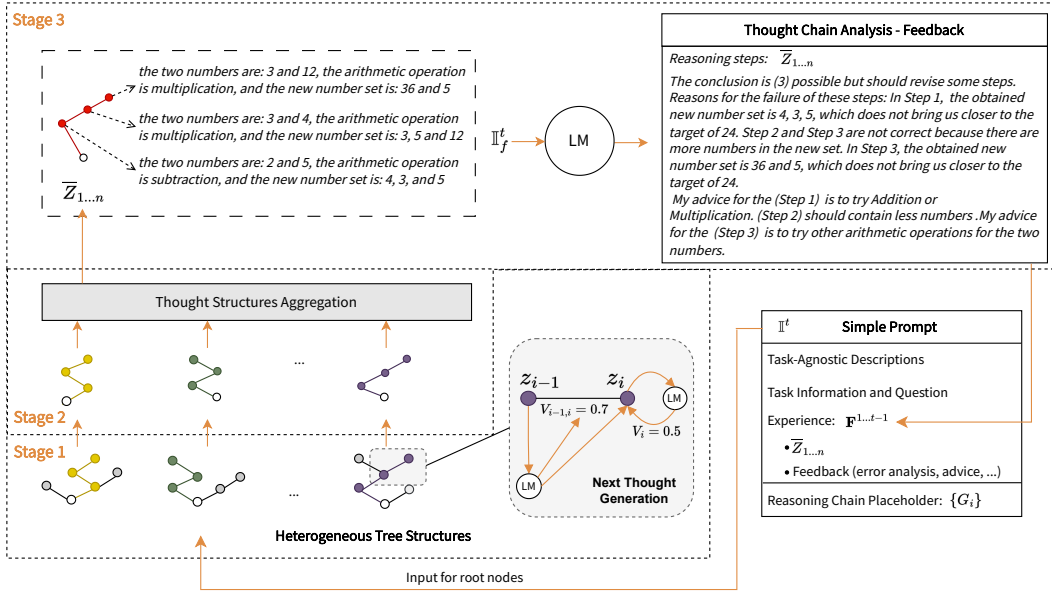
Stage 3

the two numbers are: 3 and 12, the arithmetic operation is multiplication, and the new number set is: 36 and 5

the two numbers are: 3 and 4, the arithmetic operation is multiplication, and the new number set is: 3, 5 and 12

the two numbers are: 2 and 5, the arithmetic operation is subtraction, and the new number set is: 4, 3, and 5

$\overline{Z}_{1\ldots n}$

$\mathbb{I}_f^t$

LM

Thought Chain Analysis - Feedback

Reasoning steps: $\overline{Z}_{1\ldots n}$

The conclusion is (3) possible but should revise some steps. Reasons for the failure of these steps: In Step 1, the obtained new number set is 4, 3, 5, which does not bring us closer to the target of 24. Step 2 and Step 3 are not correct because there are more numbers in the new set. In Step 3, the obtained new number set is 36 and 5, which does not bring us closer to the target of 24.

My advice for the (Step 1) is to try Addition or Multiplication. (Step 2) should contain less numbers .My advice for the (Step 3) is to try other arithmetic operations for the two numbers.

Thought Structures Aggregation

...

Stage 2

$z_{i-1}$ $z_i$

$V_{i-1,i} = 0.7$

LM

$V_i = 0.5$

LM

Next Thought Generation

Stage 1

...

Heterogeneous Tree Structures

$\mathbb{I}^t$ Simple Prompt

Task-Agnostic Descriptions

Task Information and Question

Experience: $\mathbf{F}^{1\ldots t-1}$

• $\overline{Z}_{1\ldots n}$

• Feedback (error analysis, advice, ...)

Reasoning Chain Placeholder: $\{G_i\}$

Input for root nodes